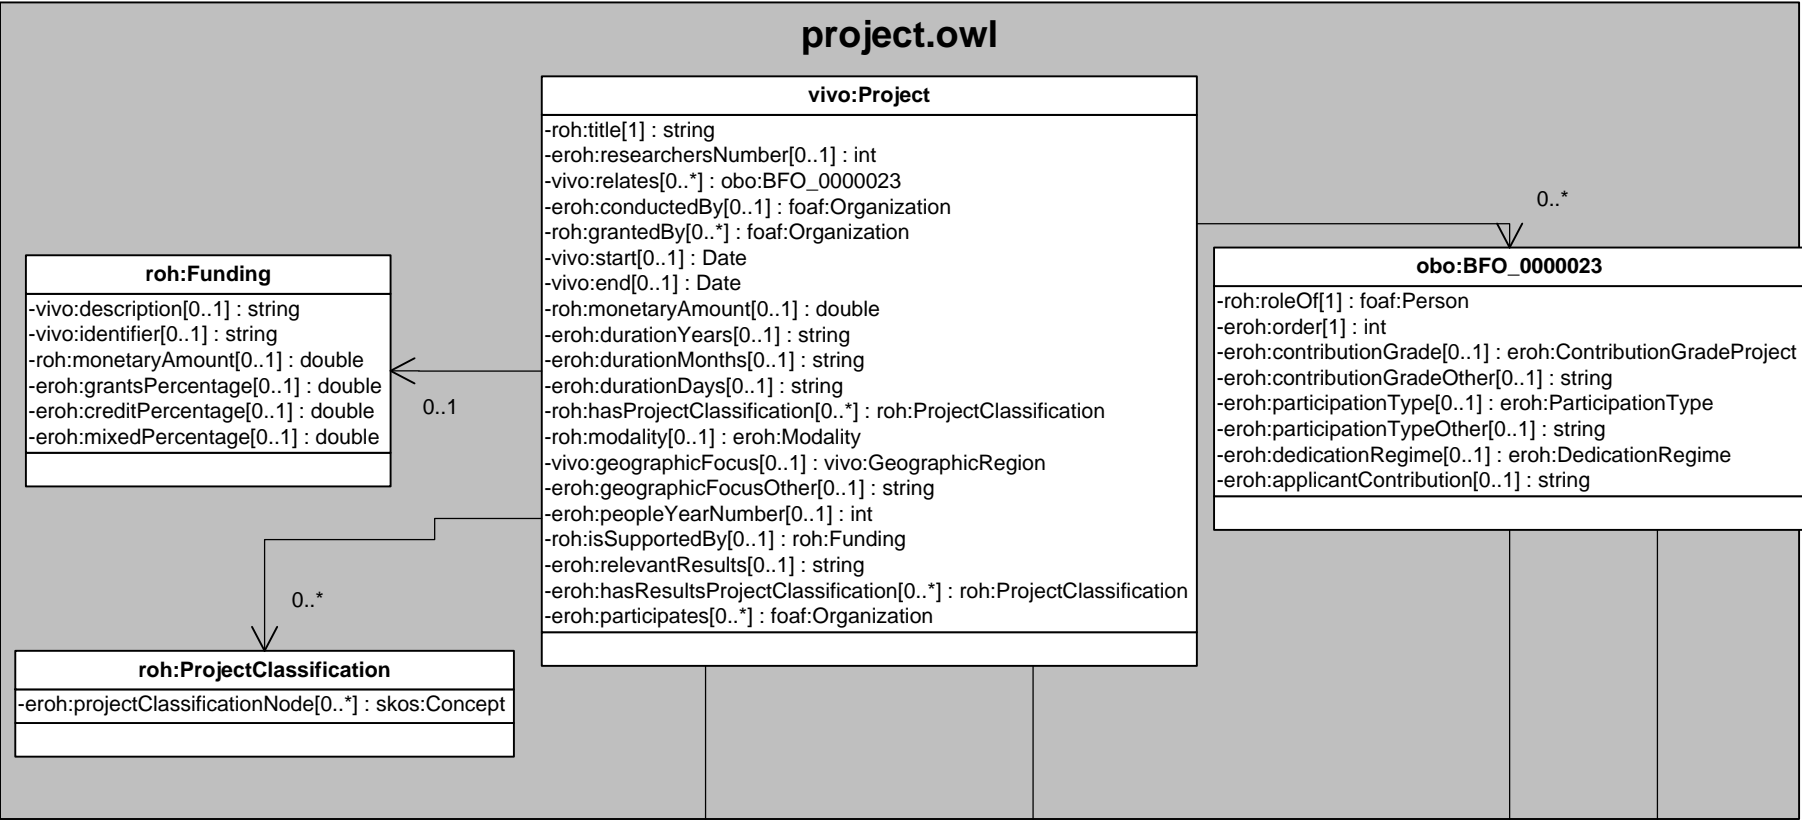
project.owl

vivo:Project

-roh:title[1] : string
-eroh:researchersNumber[0..1] : int
-vivo:relates[0..*] : obo:BFO_0000023
-eroh:conductedBy[0..1] : foaf:Organization
-roh:grantedBy[0..*] : foaf:Organization
-vivo:start[0..1] : Date
-vivo:end[0..1] : Date
-roh:monetaryAmount[0..1] : double
-eroh:durationYears[0..1] : string
-eroh:durationMonths[0..1] : string
-eroh:durationDays[0..1] : string
-roh:hasProjectClassification[0..*] : roh:ProjectClassification
-roh:modality[0..1] : eroh:Modality
-vivo:geographicFocus[0..1] : vivo:GeographicRegion
-eroh:geographicFocusOther[0..1] : string
-eroh:peopleYearNumber[0..1] : int
-roh:isSupportedBy[0..1] : roh:Funding
-eroh:relevantResults[0..1] : string
-eroh:hasResultsProjectClassification[0..*] : roh:ProjectClassification
-eroh:participates[0..*] : foaf:Organization

roh:Funding

-vivo:description[0..1] : string
-vivo:identifier[0..1] : string
-roh:monetaryAmount[0..1] : double
-eroh:grantsPercentage[0..1] : double
-eroh:creditPercentage[0..1] : double
-eroh:mixedPercentage[0..1] : double

0..1

0..*

obo:BFO_0000023

-roh:roleOf[1] : foaf:Person
-eroh:order[1] : int
-eroh:contributionGrade[0..1] : eroh:ContributionGradeProject
-eroh:contributionGradeOther[0..1] : string
-eroh:participationType[0..1] : eroh:ParticipationType
-eroh:participationTypeOther[0..1] : string
-eroh:dedicationRegime[0..1] : eroh:DedicationRegime
-eroh:applicantContribution[0..1] : string

0..*

roh:ProjectClassification

-eroh:projectClassificationNode[0..*] : skos:Concept